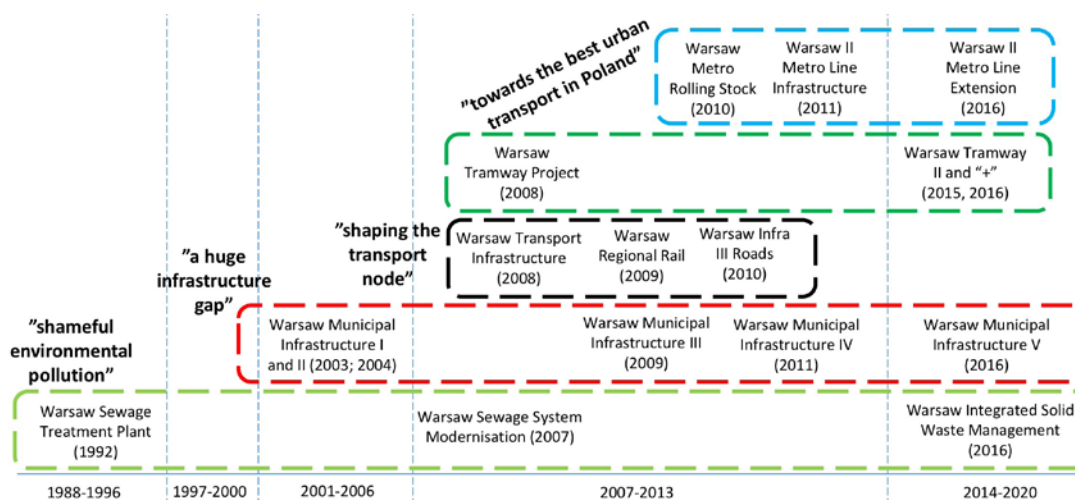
”towards the best urban transport in Poland”

Warsaw Metro Rolling Stock (2010)

Warsaw II Metro Line Infrastructure (2011)

Warsaw II Metro Line Extension (2016)

Warsaw Tramway Project (2008)

Warsaw Tramway II and “+” (2015, 2016)

”shaping the transport node”

Warsaw Transport Infrastructure (2008)

Warsaw Regional Rail (2009)

Warsaw Infra III Roads (2010)

”a huge infrastructure gap”

Warsaw Municipal Infrastructure I and II (2003; 2004)

Warsaw Municipal Infrastructure III (2009)

Warsaw Municipal Infrastructure IV (2011)

Warsaw Municipal Infrastructure V (2016)

”shameful environmental pollution”

Warsaw Sewage Treatment Plant (1992)

Warsaw Sewage System Modernisation (2007)

Warsaw Integrated Solid Waste Management (2016)

1988-1996 | 1997-2000 | 2001-2006 | 2007-2013 | 2014-2020